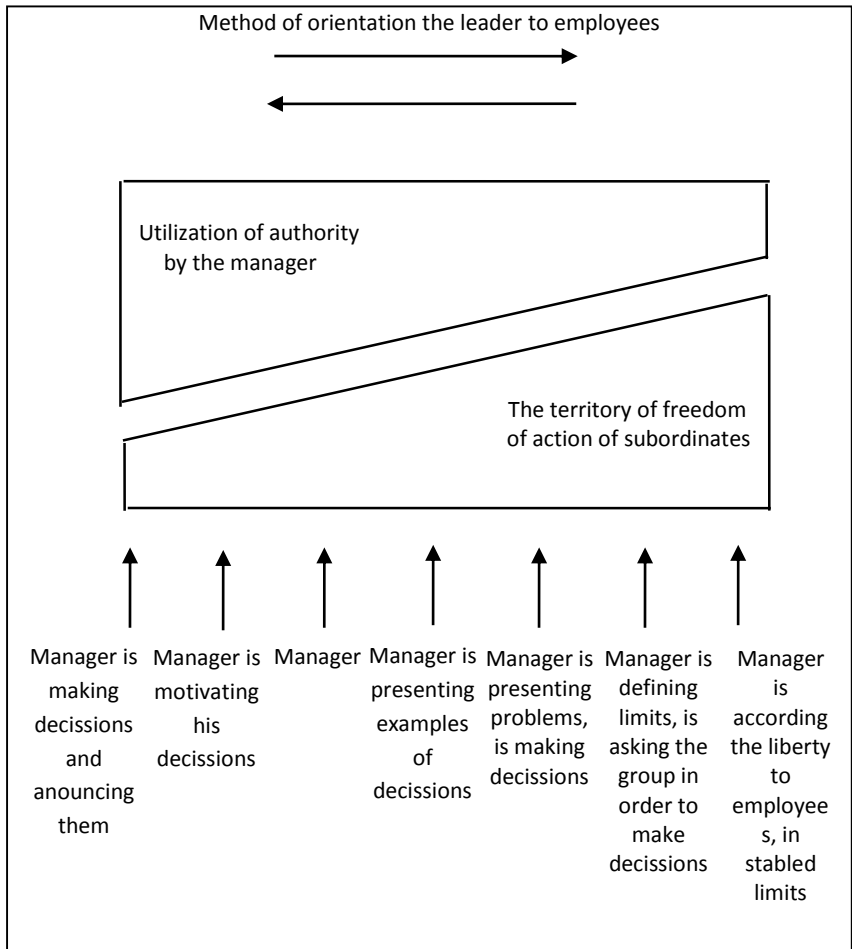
Method of orientation the leader to employees

Utilization of authority by the manager

The territory of freedom of action of subordinates

Manager is making decissions and anouncing them

Manager is motivating his decissions

Manager

Manager is presenting examples of decissions

Manager is presenting problems, is making decissions

Manager is defining limits, is asking the group in order to make decissions

Manager is according the liberty to employee s, in stabled limits